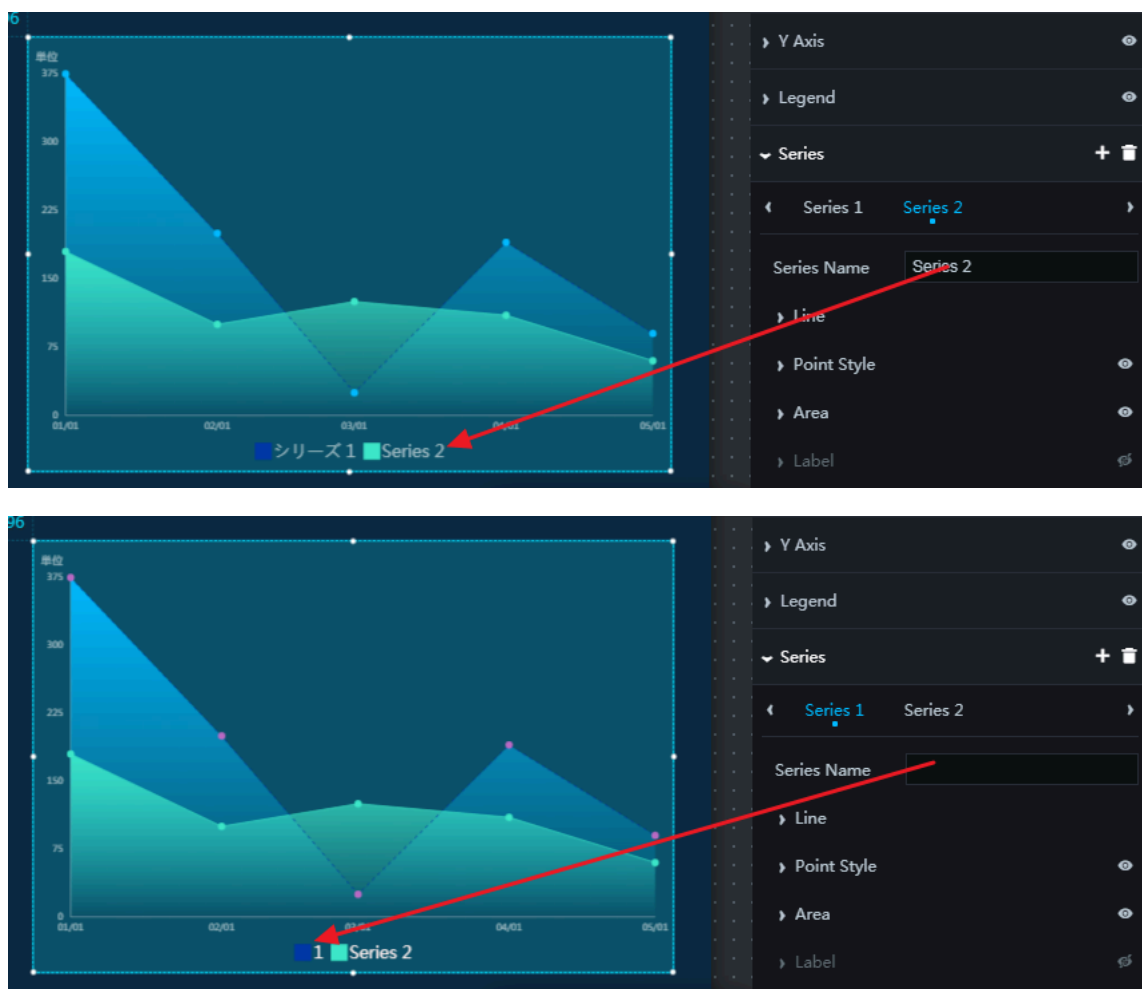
96

単位
375
300
225
150
75
0
01/01
02/01
03/01
04/01
05/01

シリーズ 1 Series 2

Y Axis
Legend
Series
Series 1
Series 2
Series Name
Series 2
Line
Point Style
Area
Label

96

単位
375
300
225
150
75
0
01/01
02/01
03/01
04/01
05/01

1 Series 2

Y Axis
Legend
Series
Series 1
Series 2
Series Name
Line
Point Style
Area
Label